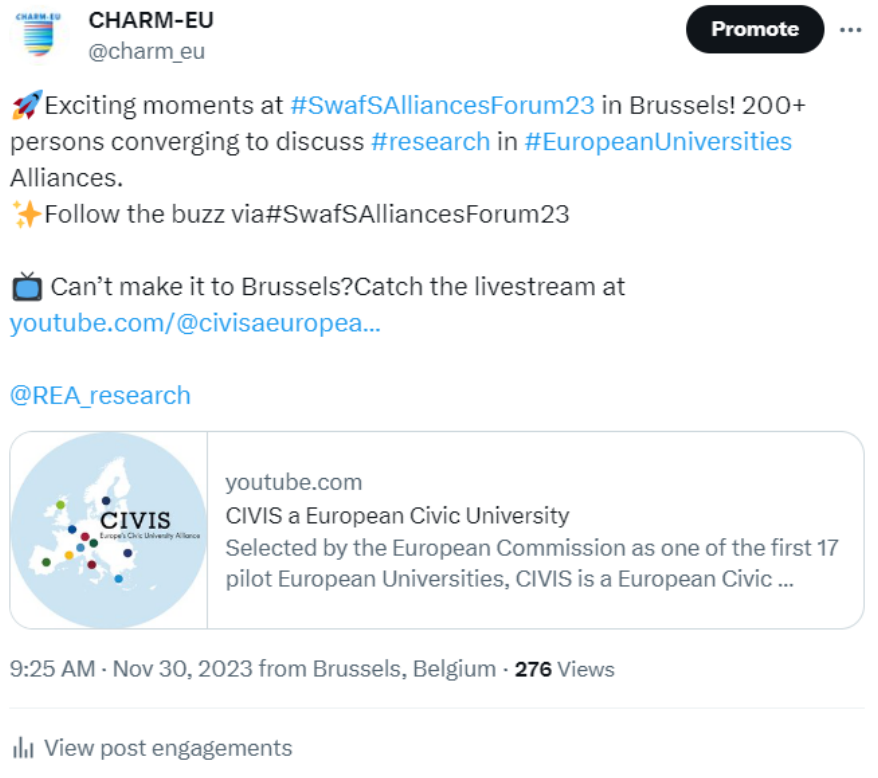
CHARM-EU
CHARM-EU
@charm_eu

Promote

🚀Exciting moments at #SwafSAlliancesForum23 in Brussels! 200+ persons converging to discuss #research in #EuropeanUniversities Alliances.
✨Follow the buzz via#SwafSAlliancesForum23

📺 Can't make it to Brussels?Catch the livestream at youtube.com/@civisaeuropea…

@REA_research

CIVIS
Europe's Civic University Alliance

youtube.com
CIVIS a European Civic University
Selected by the European Commission as one of the first 17 pilot European Universities, CIVIS is a European Civic …

9:25 AM · Nov 30, 2023 from Brussels, Belgium · 276 Views

View post engagements